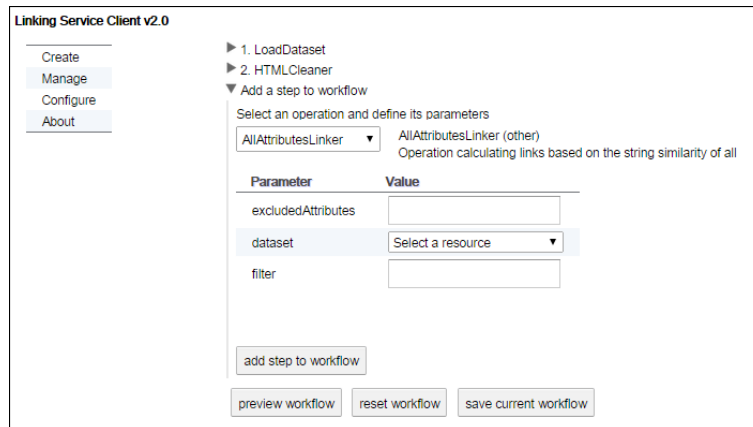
Linking Service Client v2.0

Create
Manage
Configure
About

▶ 1. LoadDataset
▶ 2. HTMLCleaner
▼ Add a step to workflow

Select an operation and define its parameters

AllAttributesLinker ▼

AllAttributesLinker (other)
Operation calculating links based on the string similarity of all

| Parameter | Value |
|---|---|
| excludedAttributes | |
| dataset | Select a resource ▼ |
| filter | |

add step to workflow

preview workflow

reset workflow

save current workflow